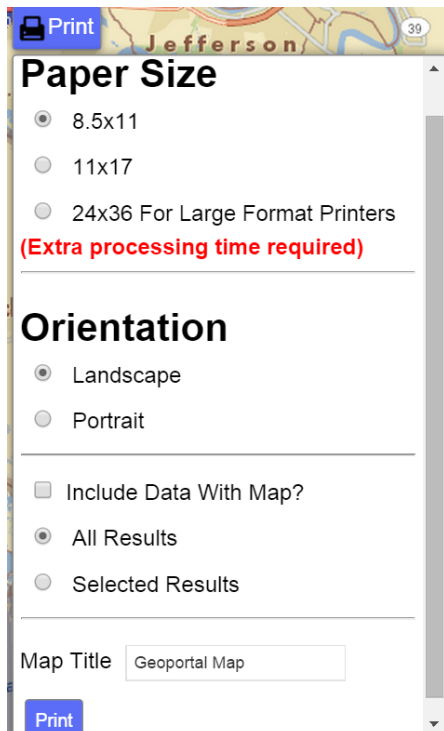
Print
Jefferson
39

Paper Size

8.5x11

11x17

24x36 For Large Format Printers

(Extra processing time required)

Orientation

Landscape

Portrait

Include Data With Map?

All Results

Selected Results

Map Title Geoportal Map

Print